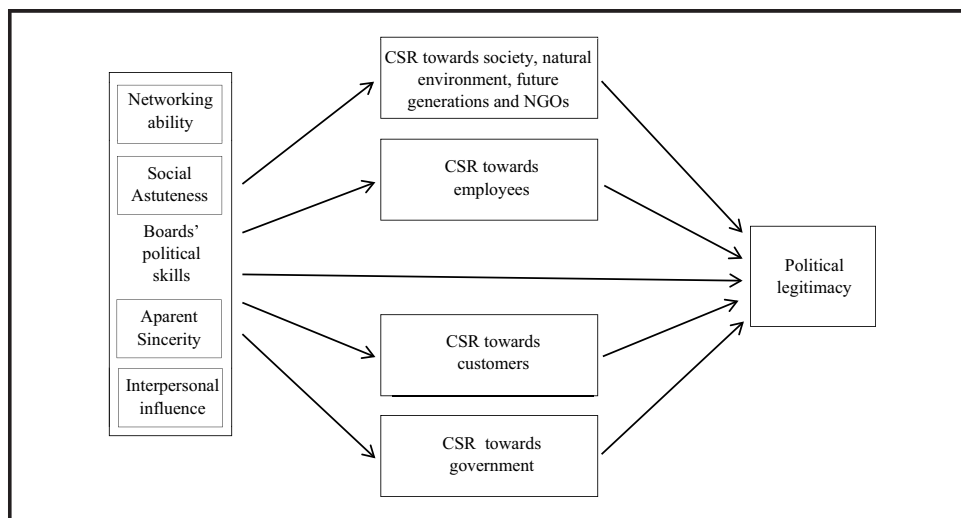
Networking ability

Social Astuteness

Boards' political skills

Aparent Sincerity

Interpersonal influence

CSR towards society, natural environment, future generations and NGOs

CSR towards employees

CSR towards customers

CSR towards government

Political legitimacy